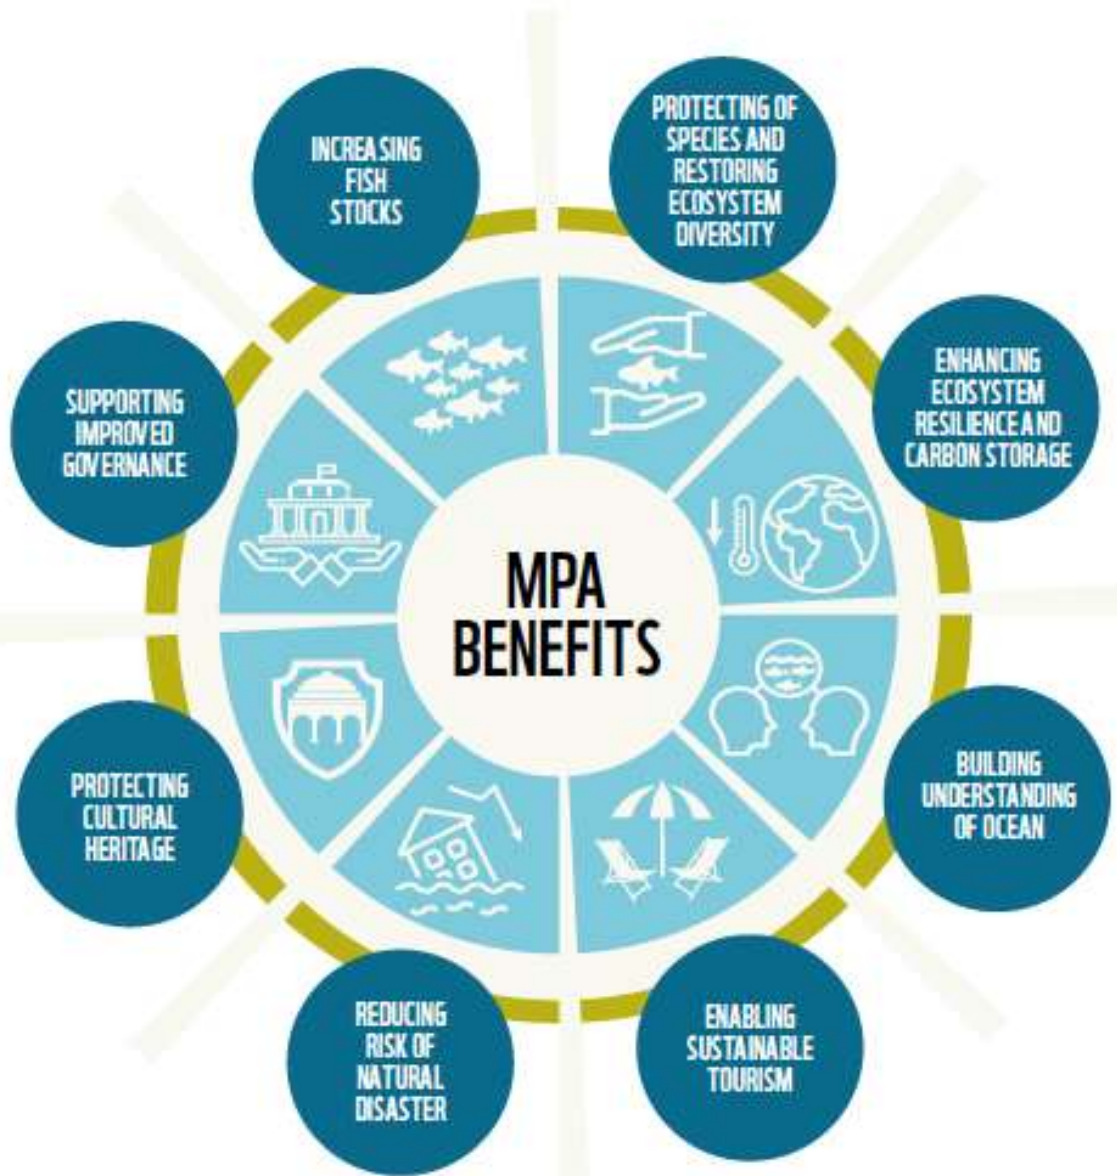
MPA BENEFITS

INCREASING FISH STOCKS

PROTECTING OF SPECIES AND RESTORING ECOSYSTEM DIVERSITY

ENHANCING ECOSYSTEM RESILIENCE AND CARBON STORAGE

BUILDING UNDERSTANDING OF OCEAN

ENABLING SUSTAINABLE TOURISM

REDUCING RISK OF NATURAL DISASTER

PROTECTING CULTURAL HERITAGE

SUPPORTING IMPROVED GOVERNANCE